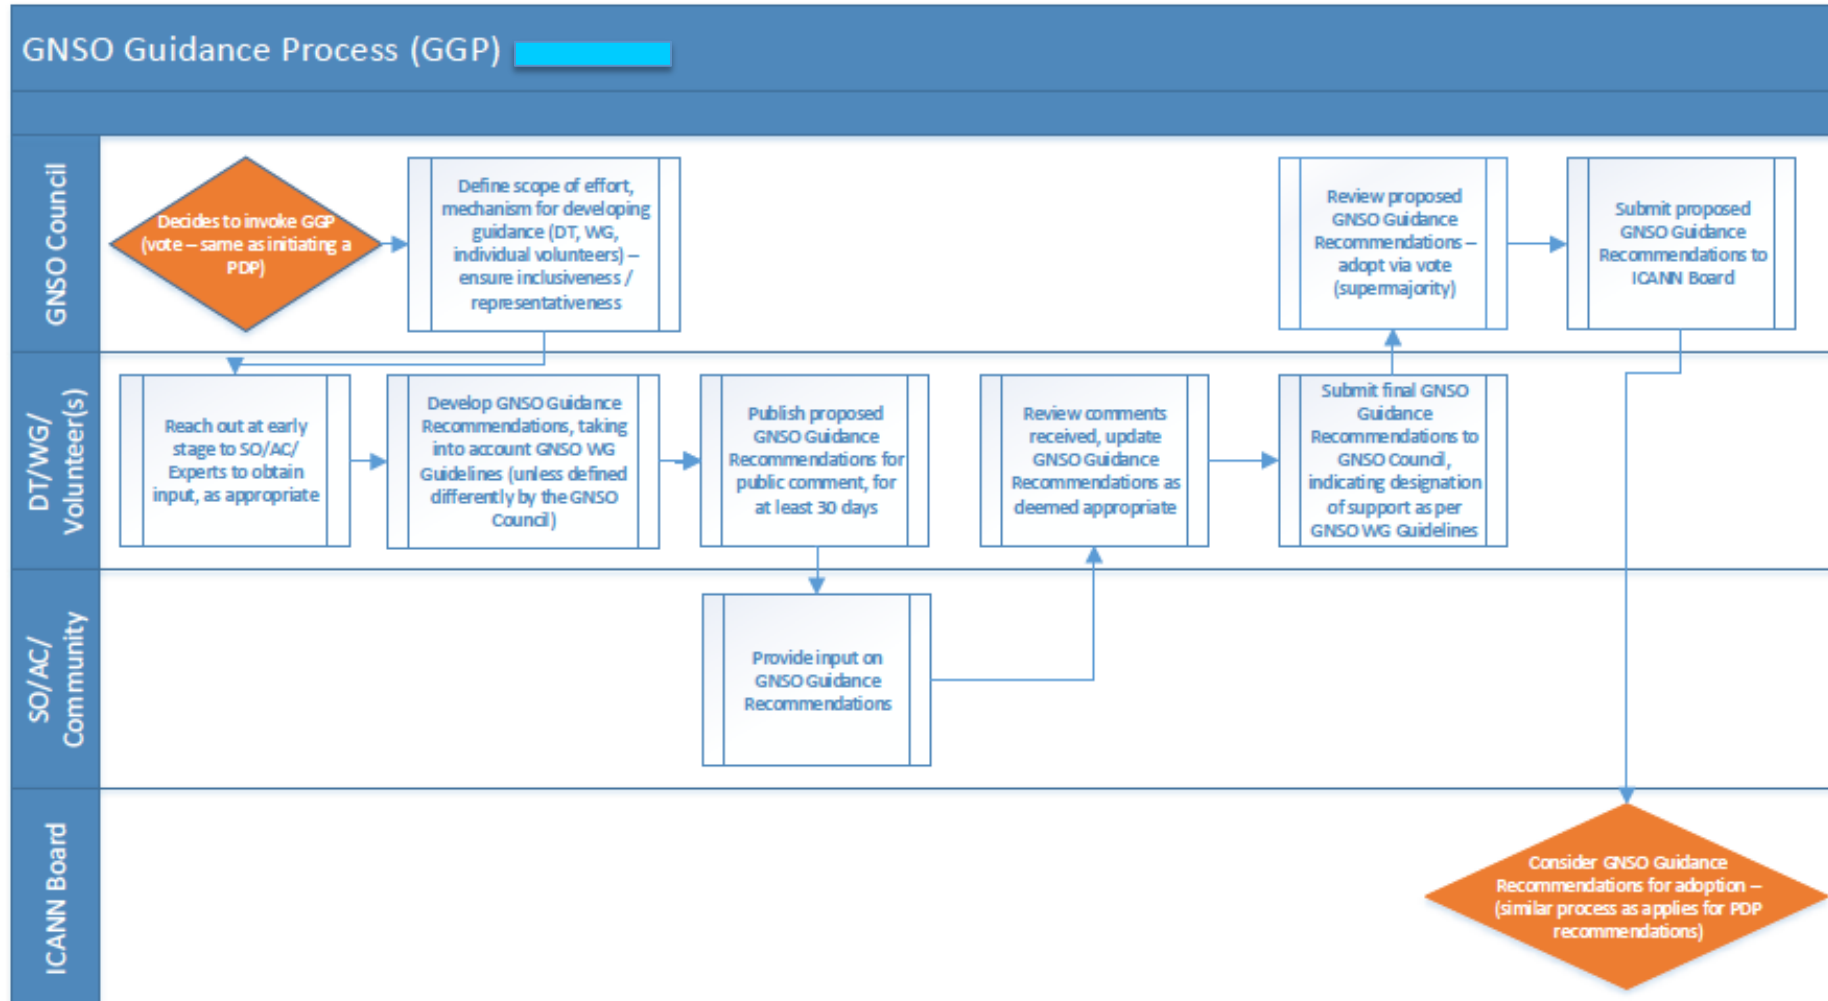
GNSO Guidance Process (GGP)

GNSO Council

Decides to invoke GGP (vote – same as initiating a PDP)

Define scope of effort, mechanism for developing guidance (DT, WG, individual volunteers) – ensure inclusiveness / representativeness

Review proposed GNSO Guidance Recommendations – adopt via vote (supermajority)

Submit proposed GNSO Guidance Recommendations to ICANN Board

DT/WG/ Volunteer(s)

Reach out at early stage to SO/AC/ Experts to obtain input, as appropriate

Develop GNSO Guidance Recommendations, taking into account GNSO WG Guidelines (unless defined differently by the GNSO Council)

Publish proposed GNSO Guidance Recommendations for public comment, for at least 30 days

Review comments received, update GNSO Guidance Recommendations as deemed appropriate

Submit final GNSO Guidance Recommendations to GNSO Council, indicating designation of support as per GNSO WG Guidelines

SO/AC/ Community

Provide input on GNSO Guidance Recommendations

ICANN Board

Consider GNSO Guidance Recommendations for adoption – (similar process as applies for PDP recommendations)